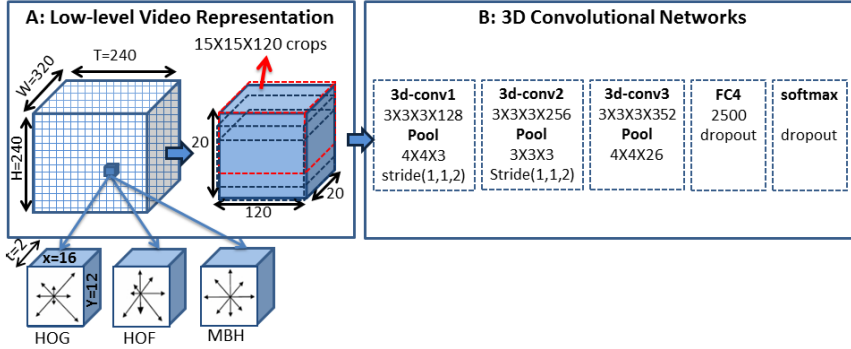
A: Low-level Video Representation

T=240

W=320

H=240

15X15X120 crops

20

20

120

t=2

x=16

y=12

HOG

HOF

MBH

B: 3D Convolutional Networks

3d-conv1
3X3X3X128
Pool
4X4X3
stride(1,1,2)

3d-conv2
3X3X3X256
Pool
3X3X3
Stride(1,1,2)

3d-conv3
3X3X3X352
Pool
4X4X26

FC4
2500
dropout

softmax
dropout